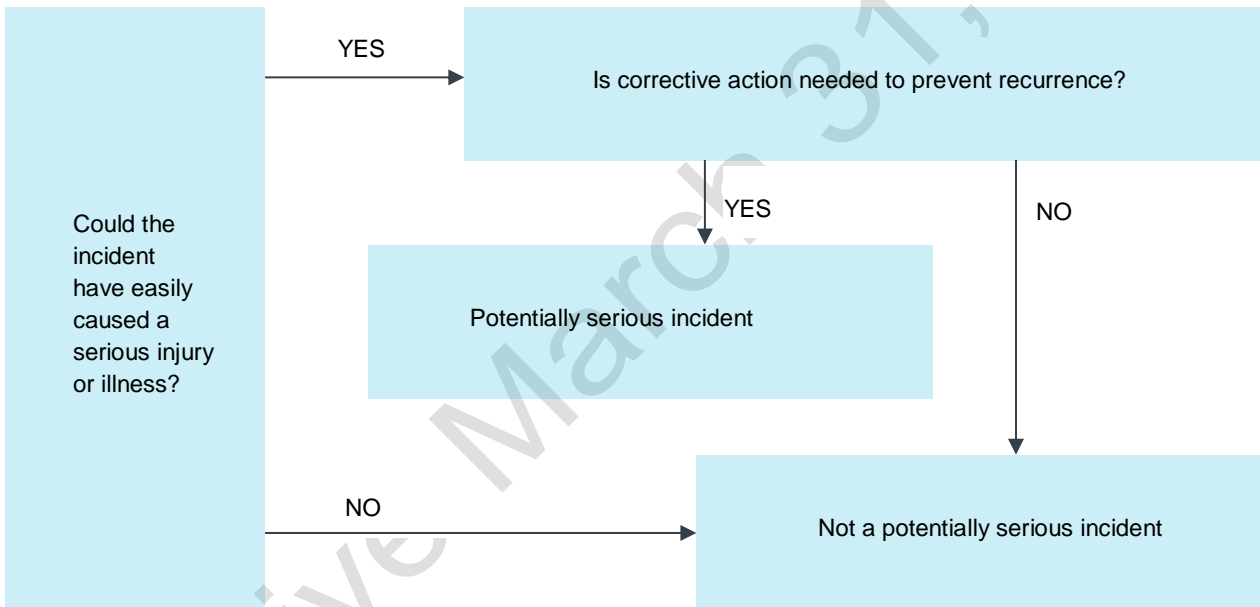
Could the incident have easily caused a serious injury or illness?

YES

Is corrective action needed to prevent recurrence?

YES

NO

Potentially serious incident

NO

Not a potentially serious incident

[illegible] March 31, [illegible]